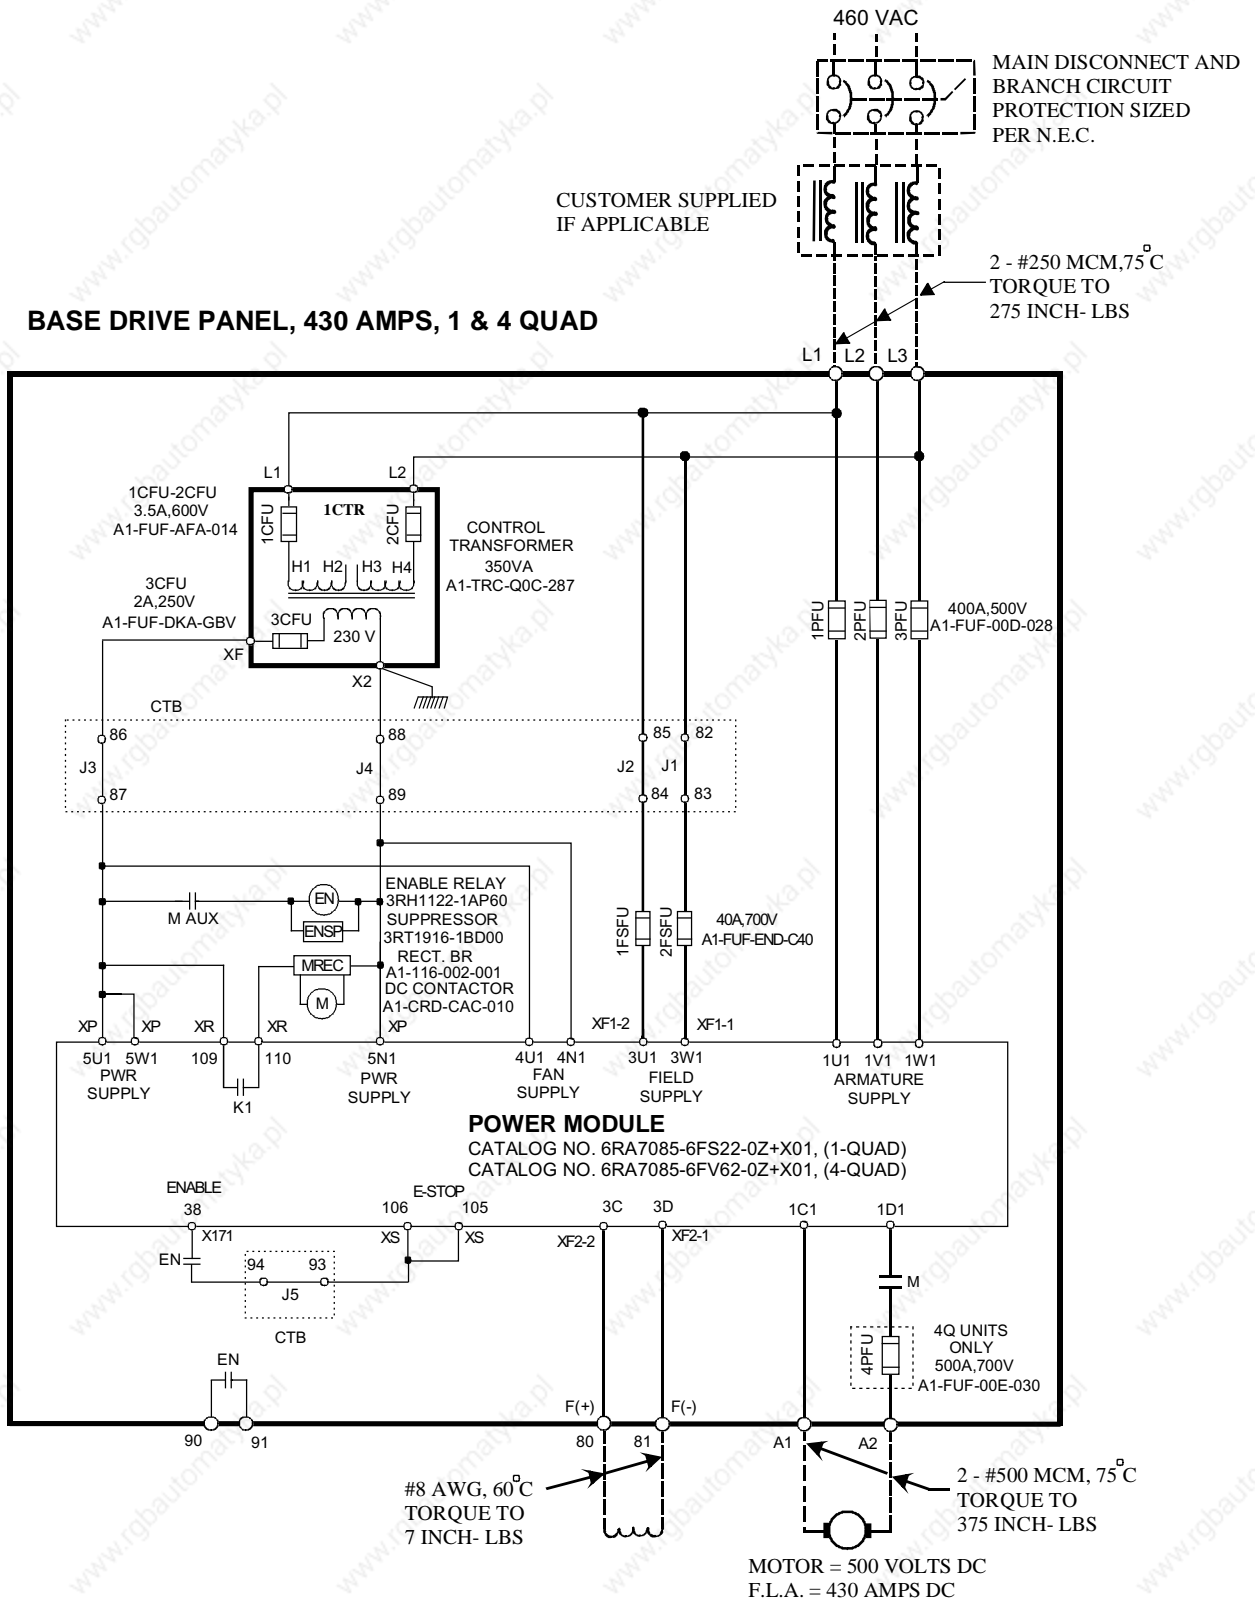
460 VAC

MAIN DISCONNECT AND BRANCH CIRCUIT PROTECTION SIZED PER N.E.C.

CUSTOMER SUPPLIED IF APPLICABLE

2 - #250 MCM,75°C TORQUE TO 275 INCH- LBS

BASE DRIVE PANEL, 430 AMPS, 1 & 4 QUAD

L1 L2 L3

L1 L2

1CFU-2CFU 3.5A,600V A1-FUF-AFA-014

1CFU 1CTR 2CFU

CONTROL TRANSFORMER 350VA A1-TRC-Q0C-287

H1 H2 H3 H4

3CFU 2A,250V A1-FUF-DKA-GBV

3CFU 230 V

XF

X2

1PFU 2PFU 3PFU 400A,500V A1-FUF-00D-028

CTB

86 88 85 82

J3 J4 J2 J1

87 89 84 83

M AUX

EN

ENSP

ENABLE RELAY 3RH1122-1AP60 SUPPRESSOR 3RT1916-1BD00 RECT. BR A1-116-002-001 DC CONTACTOR A1-CRD-CAC-010

MREC

M

1FSFU 2FSFU 40A,700V A1-FUF-END-C40

XP XP XR XR XP XF1-2 XF1-1

5U1 5W1 PWR SUPPLY 109 110 5N1 PWR SUPPLY 4U1 4N1 FAN SUPPLY 3U1 3W1 FIELD SUPPLY 1U1 1V1 1W1 ARMATURE SUPPLY

K1

POWER MODULE
CATALOG NO. 6RA7085-6FS22-0Z+X01, (1-QUAD)
CATALOG NO. 6RA7085-6FV62-0Z+X01, (4-QUAD)

ENABLE 38 E-STOP 106 105 3C 3D 1C1 1D1

X171 XS XS XF2-2 XF2-1

EN 94 93 J5 CTB

M

4PFU 4Q UNITS ONLY 500A,700V A1-FUF-00E-030

EN

F(+) F(-)

90 91 80 81 A1 A2

#8 AWG, 60°C TORQUE TO 7 INCH- LBS

2 - #500 MCM, 75°C TORQUE TO 375 INCH- LBS

MOTOR = 500 VOLTS DC
F.L.A. = 430 AMPS DC